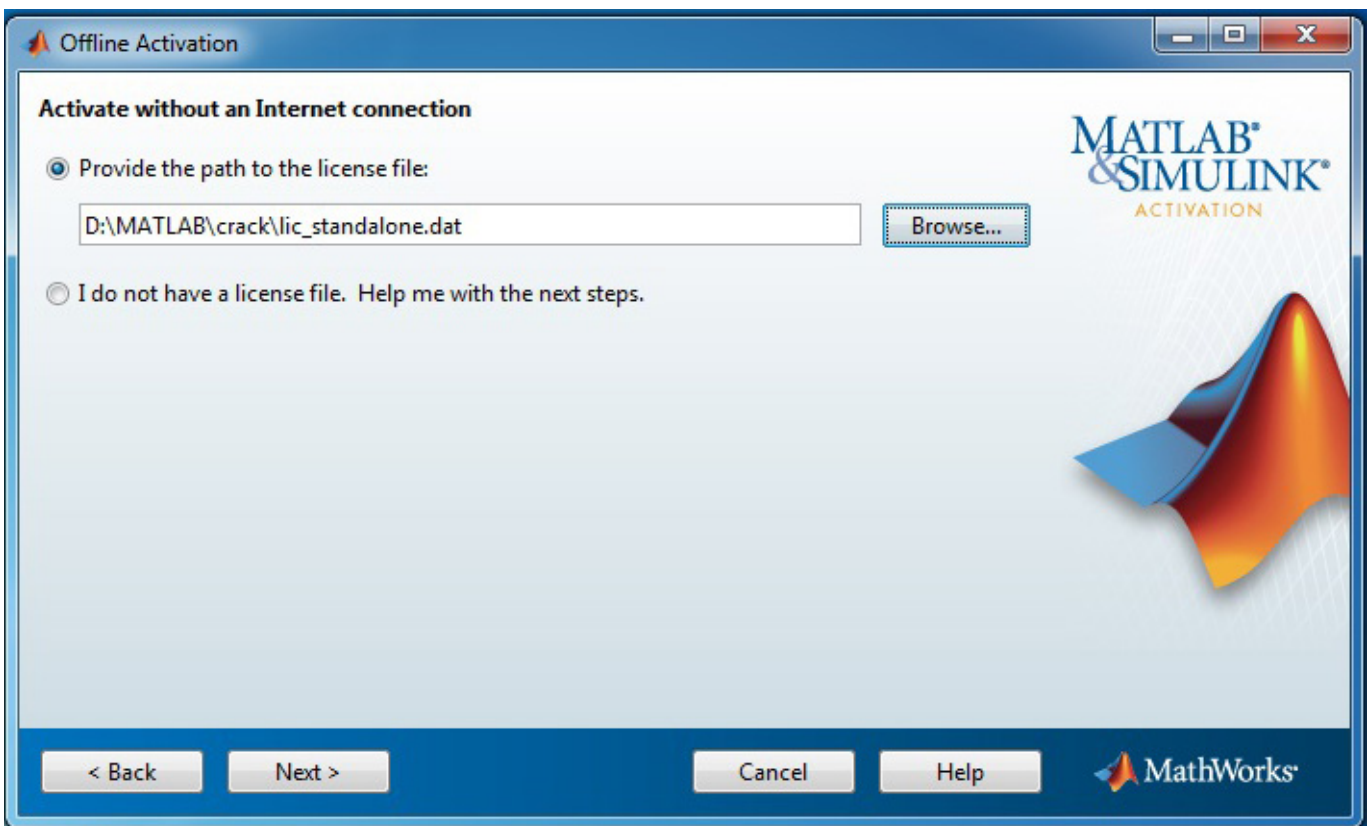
Offline Activation

Activate without an Internet connection

Provide the path to the license file:

D:\MATLAB\crack\lic_standalone.dat

Browse...

I do not have a license file. Help me with the next steps.

MATLAB® & SIMULINK®
ACTIVATION

< Back

Next >

Cancel

Help

MathWorks®